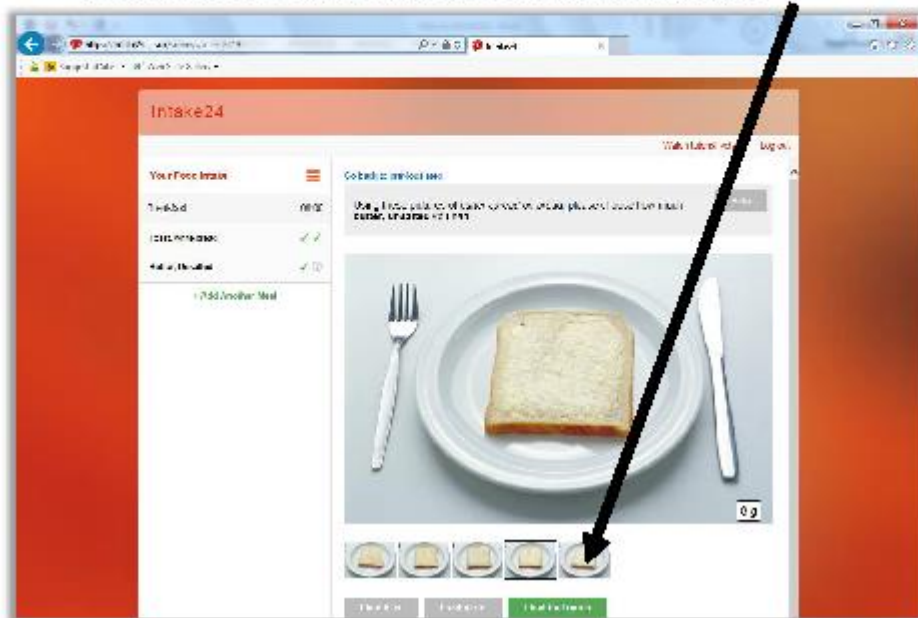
Intake24

Watch tutorial video Log out

Your Food Intake

Breakfast

Toast, white bread

Butter, Unsalted

+ Add Another Meal

Go back to previous step

Using these pictures, please choose the amount of butter you had on your bread, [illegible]

6 g